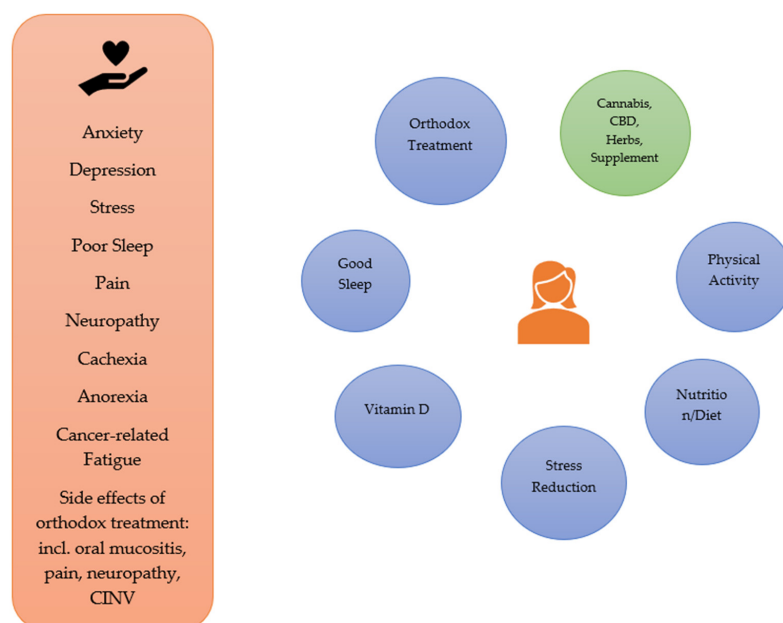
Anxiety

Depression

Stress

Poor Sleep

Pain

Neuropathy

Cachexia

Anorexia

Cancer-related Fatigue

Side effects of orthodox treatment: incl. oral mucositis, pain, neuropathy, CINV

Orthodox Treatment

Cannabis, CBD, Herbs, Supplement

Physical Activity

Nutritio n/Diet

Stress Reduction

Vitamin D

Good Sleep